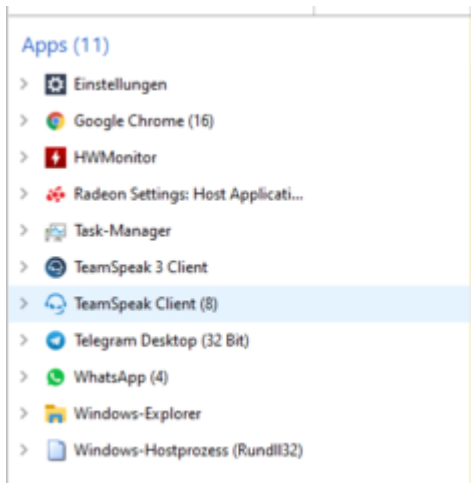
Apps (11)

Einstellungen

Google Chrome (16)

HWMonitor

Radeon Settings: Host Applicati...

Task-Manager

TeamSpeak 3 Client

TeamSpeak Client (8)

Telegram Desktop (32 Bit)

WhatsApp (4)

Windows-Explorer

Windows-Hostprozess (Rundll32)